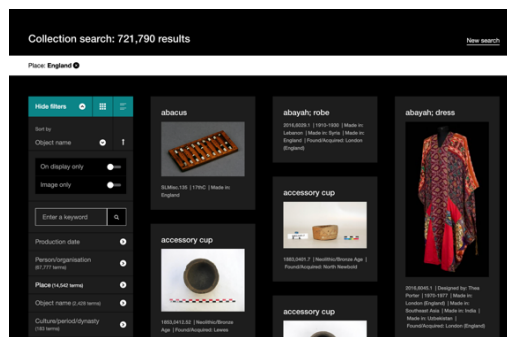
Collection search: 721,790 results

New search

Place: England

Hide filters

Sort by

Object name

On display only

Image only

Enter a keyword

Production date

Person/organisation (67,777 terms)

Place (14,542 terms)

Object name (2,428 terms)

Culture/period/dynasty (183 terms)

abacus

SLMisc.135 | 17thC | Made in: England

accessory cup

1883,0412.52 | Neolithic/Bronze Age | Found/Acquired: Lewes

abayah; robe

2016,8029.1 | 1910-1930 | Made in: Lebanon | Made in: Syria | Made in: England | Found/Acquired: London (England)

accessory cup

1883,0401.7 | Neolithic/Bronze Age | Found/Acquired: North Newbold

accessory cup

abayah; dress

2019,8045.1 | Designed by: Thea Porter | 1970-1977 | Made in: London (England) | Made in: Southeast Asia | Made in: India | Made in: Uzbekistan | Found/Acquired: London (England)